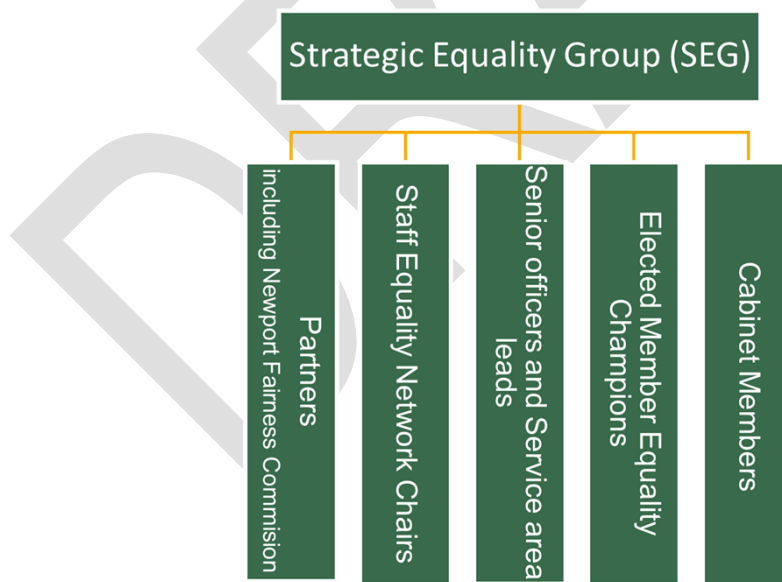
Strategic Equality Group (SEG)

Partners
including Newport Fairness Commision

Staff Equality Network Chairs

Senior officers and Service area leads

Elected Member Equality Champions

Cabinet Members